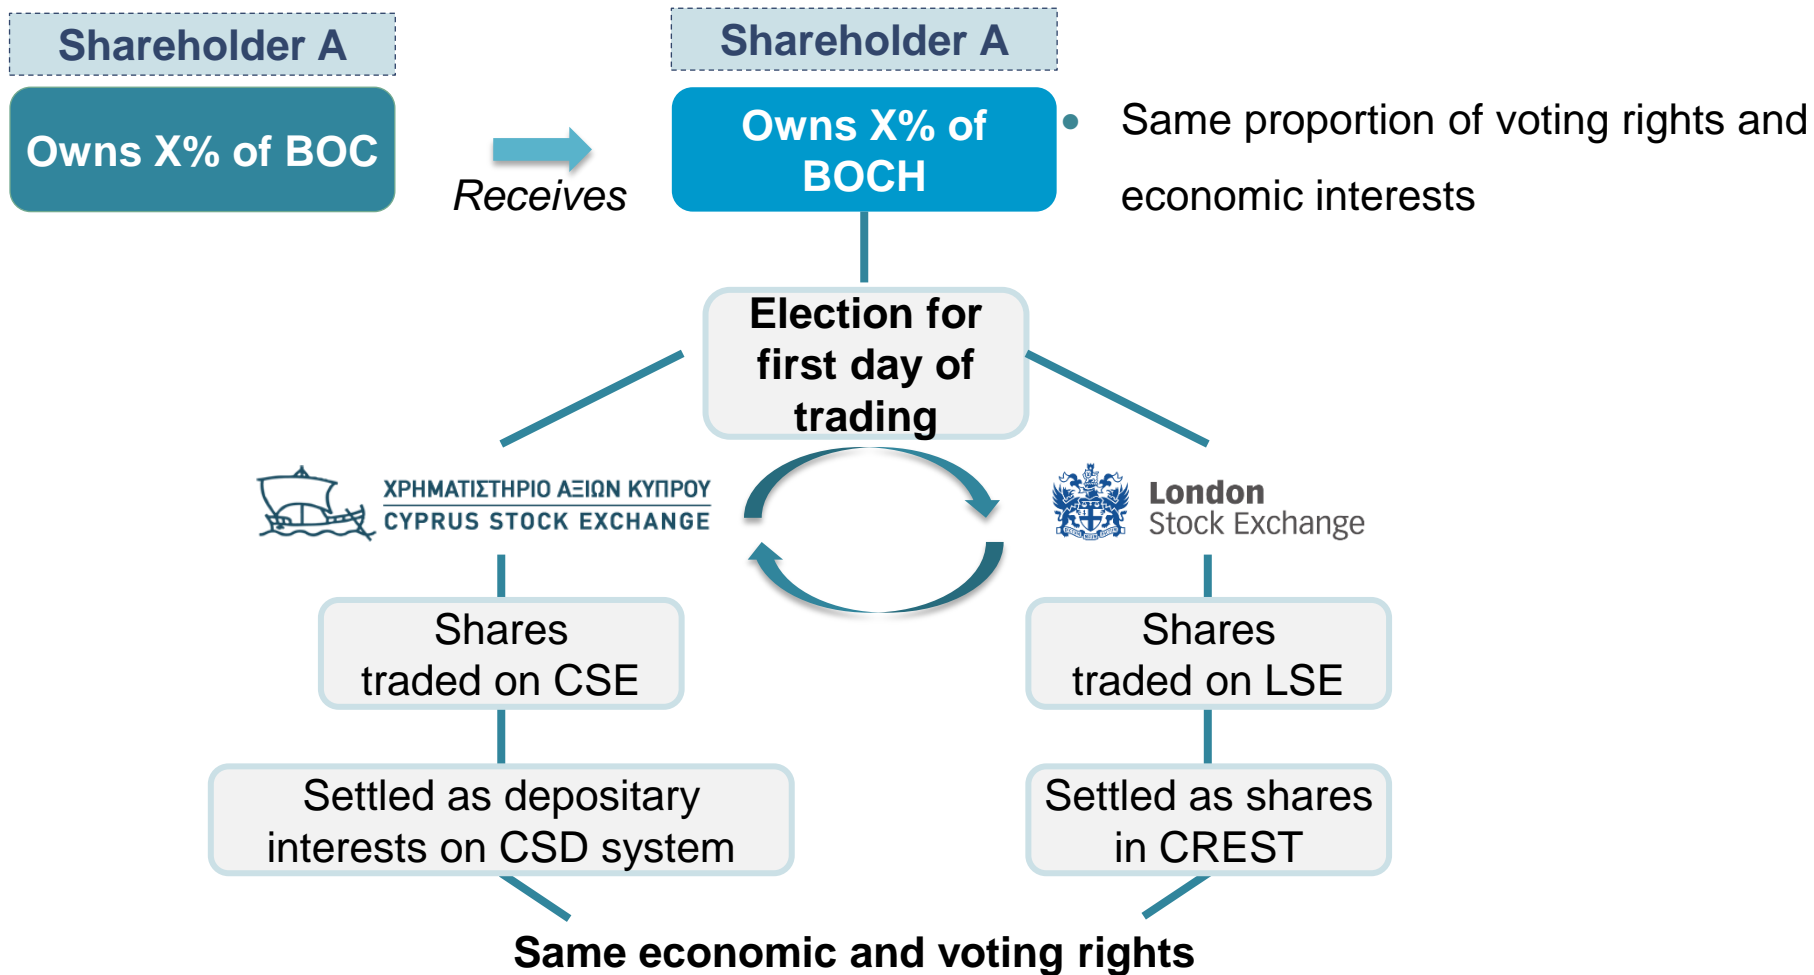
Shareholder A

Owns X% of BOC

Receives

Shareholder A

Owns X% of BOCH

• Same proportion of voting rights and economic interests

Election for first day of trading

ΧΡΗΜΑΤΙΣΤΗΡΙΟ ΑΞΙΩΝ ΚΥΠΡΟΥ
CYPRUS STOCK EXCHANGE

London
Stock Exchange

Shares traded on CSE

Shares traded on LSE

Settled as depositary interests on CSD system

Settled as shares in CREST

Same economic and voting rights